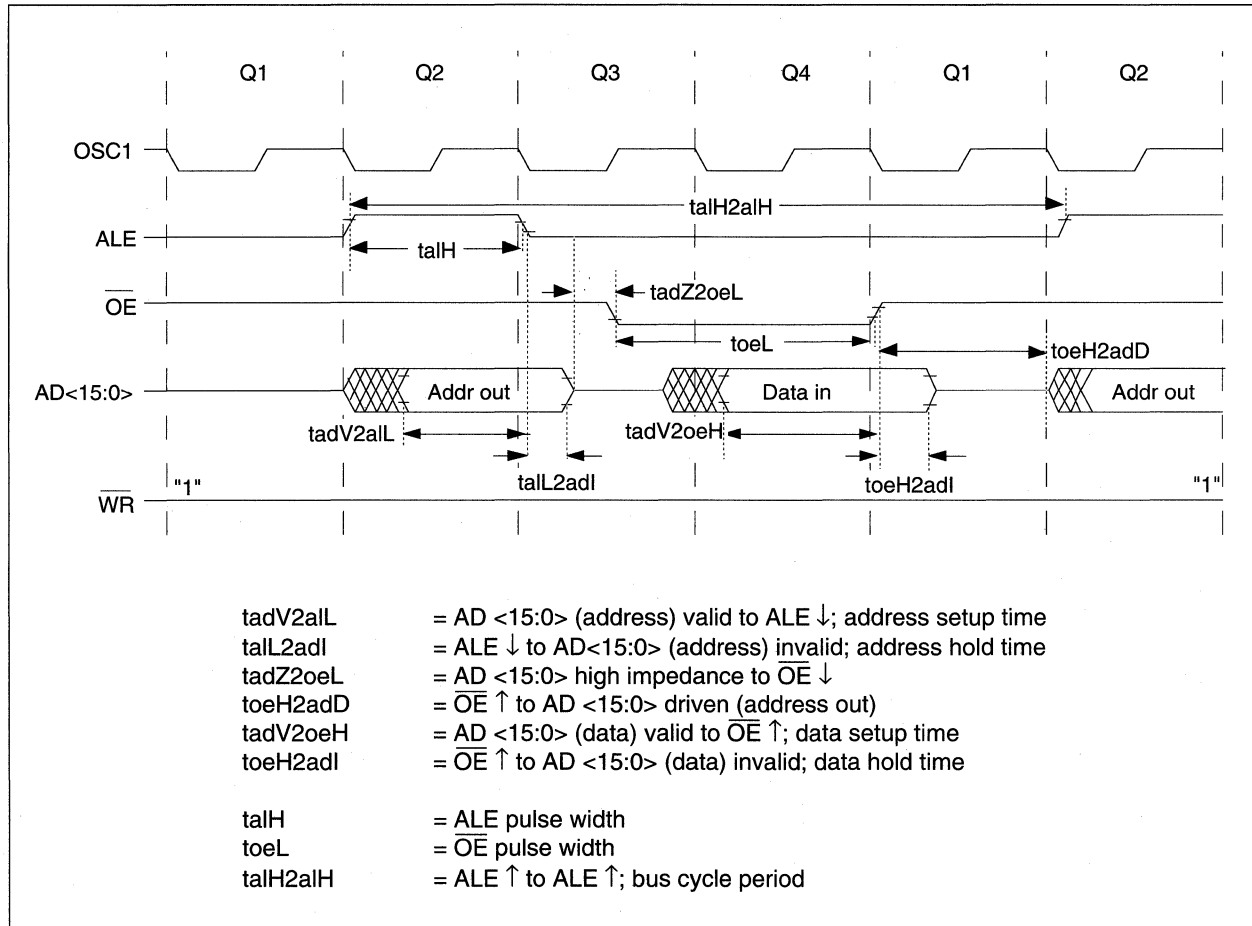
Q1 Q2 Q3 Q4 Q1 Q2

OSC1

talH2alH

ALE

talH

$\overline{OE}$

tadZ2oeL

toeL

toeH2adD

AD<15:0>

Addr out

Data in

Addr out

tadV2alL

tadV2oeH

talL2adl

toeH2adl

"1"

"1"

$\overline{WR}$

tadV2alL = AD <15:0> (address) valid to ALE ↓; address setup time
talL2adl = ALE ↓ to AD<15:0> (address) invalid; address hold time
tadZ2oeL = AD <15:0> high impedance to $\overline{OE}$ ↓
toeH2adD = $\overline{OE}$ ↑ to AD <15:0> driven (address out)
tadV2oeH = AD <15:0> (data) valid to $\overline{OE}$ ↑; data setup time
toeH2adl = $\overline{OE}$ ↑ to AD <15:0> (data) invalid; data hold time

talH = ALE pulse width
toeL = $\overline{OE}$ pulse width
talH2alH = ALE ↑ to ALE ↑; bus cycle period